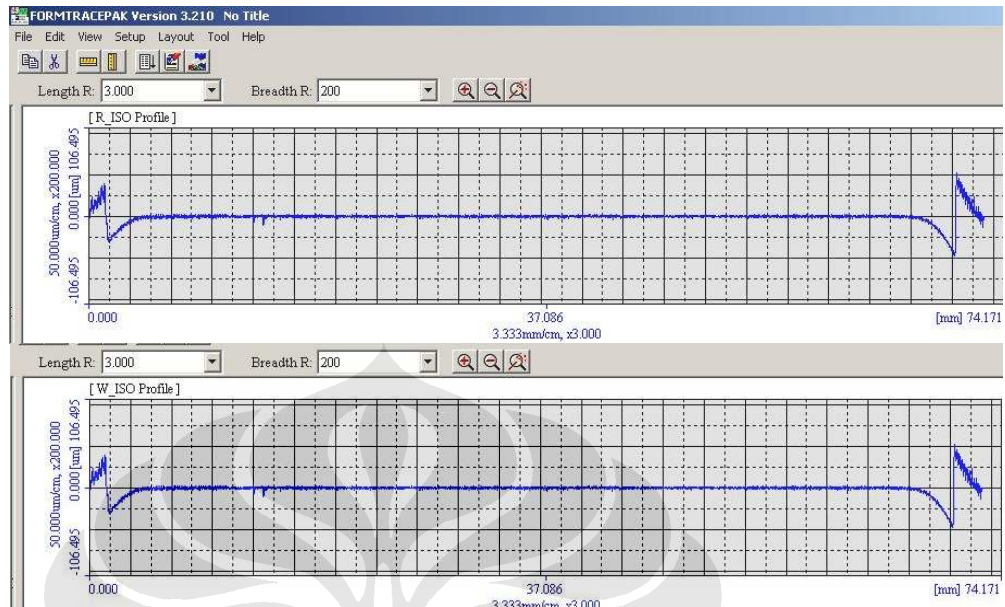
FORMTRACEPAK Version 3.210 No Title

File Edit View Setup Layout Tool Help

Length R: 3.000 Breadth R: 200

[ R_ISO Profile ]

50.000um/cm, x200.000 0.000 [um] 106.495

-106.495

0.000 37.086 [mm] 74.171

3.333mm/cm, x3.000

Length R: 3.000 Breadth R: 200

[ W_ISO Profile ]

50.000um/cm, x200.000 0.000 [um] 106.495

-106.495

0.000 37.086 [mm] 74.171

3.333mm/cm, x3.000